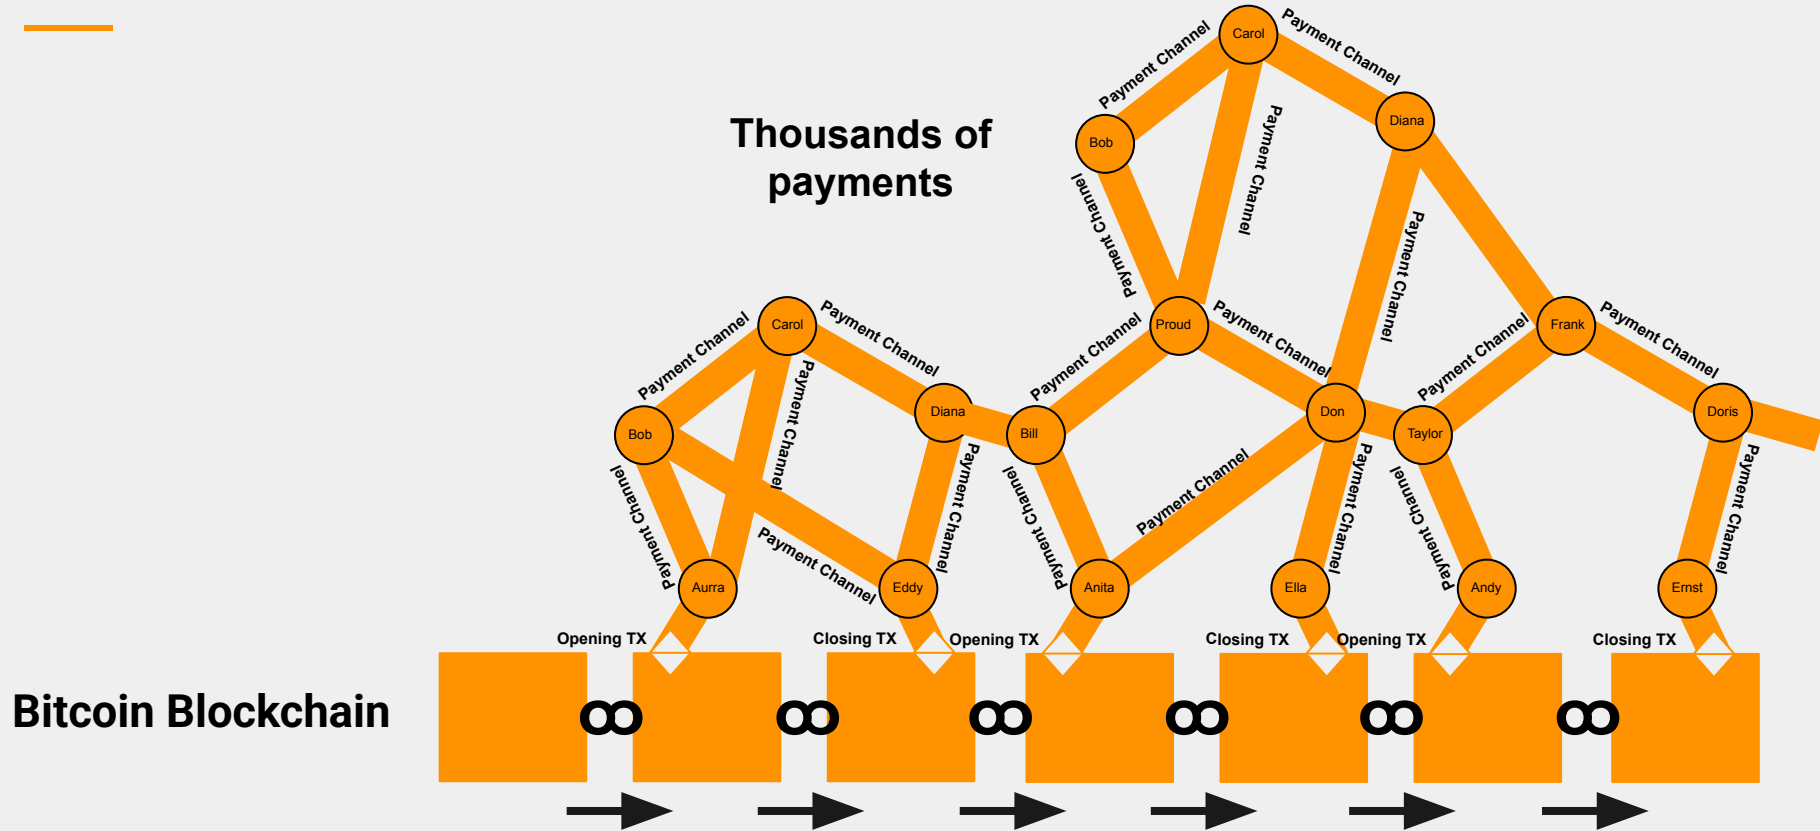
Thousands of payments

Carol
Payment Channel
Payment Channel
Bob
Diana
Payment Channel
Payment Channel
Payment Channel
Proud
Frank
Payment Channel
Payment Channel
Payment Channel
Payment Channel
Payment Channel
Carol
Payment Channel
Payment Channel
Diana
Bill
Don
Taylor
Doris
Bob
Payment Channel
Payment Channel
Payment Channel
Payment Channel
Payment Channel
Payment Channel
Payment Channel
Payment Channel
Payment Channel
Aurra
Eddy
Anita
Ella
Andy
Ernst
Opening TX
Closing TX
Opening TX
Closing TX
Opening TX
Closing TX

Bitcoin Blockchain